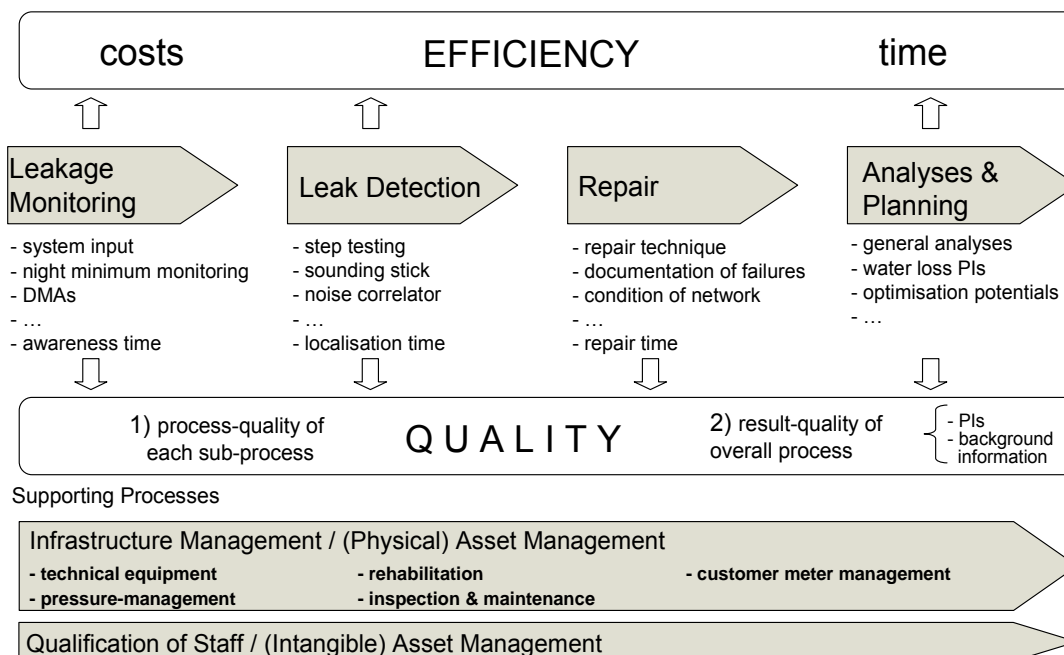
costs EFFICIENCY time

Leakage Monitoring

- system input
- night minimum monitoring
- DMAs
- …
- awareness time

Leak Detection

- step testing
- sounding stick
- noise correlator
- …
- localisation time

Repair

- repair technique
- documentation of failures
- condition of network
- …
- repair time

Analyses & Planning

- general analyses
- water loss PIs
- optimisation potentials
- …

1) process-quality of each sub-process QUALITY 2) result-quality of overall process - PIs - background information

Supporting Processes

Infrastructure Management / (Physical) Asset Management

- technical equipment
- pressure-management
- rehabilitation
- inspection & maintenance
- customer meter management

Qualification of Staff / (Intangible) Asset Management